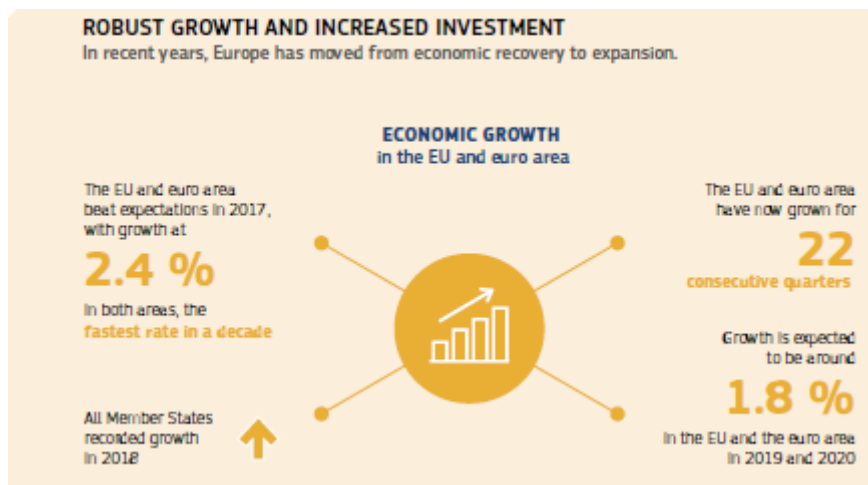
ROBUST GROWTH AND INCREASED INVESTMENT
In recent years, Europe has moved from economic recovery to expansion.

ECONOMIC GROWTH
in the EU and euro area

The EU and euro area beat expectations in 2017, with growth at
2.4 %
in both areas, the fastest rate in a decade

The EU and euro area have now grown for
22
consecutive quarters

Growth is expected to be around
1.8 %
in the EU and the euro area in 2019 and 2020

All Member States recorded growth in 2018